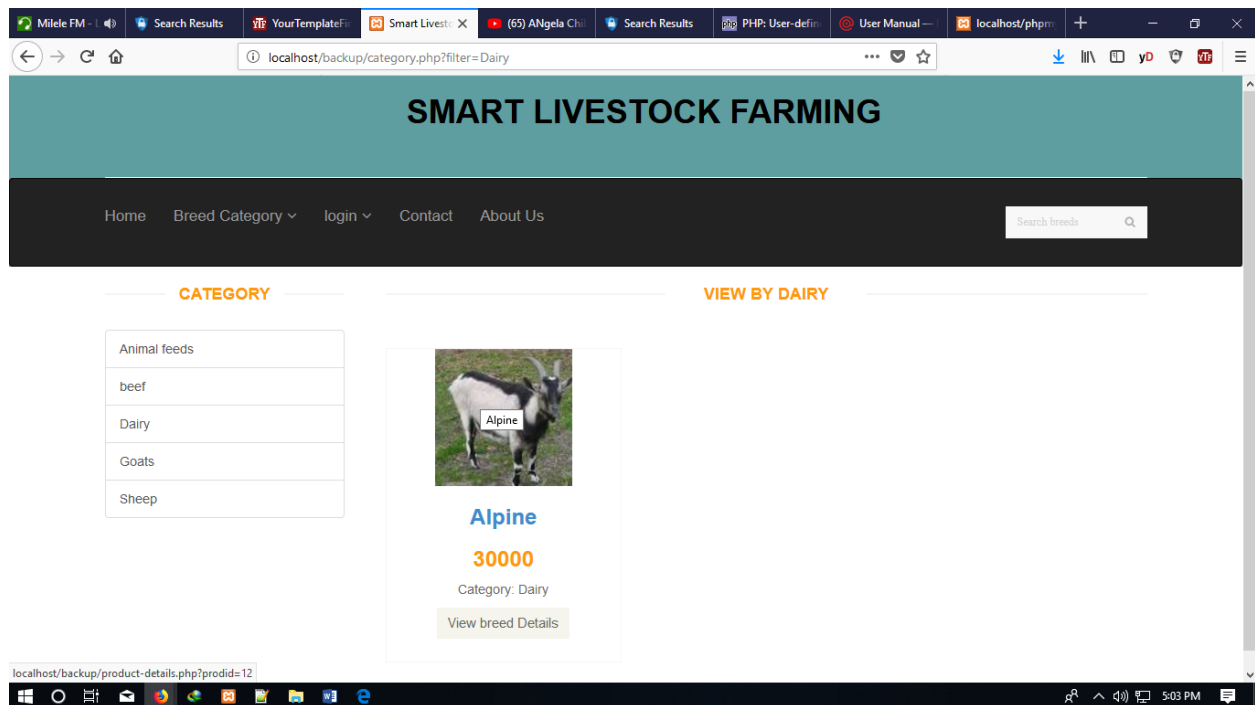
Milele FM - | Search Results YourTemplateFi Smart Livesto (65) ANgela Chi Search Results PHP: User-defin User Manual — localhost/phpm

localhost/backup/category.php?filter=Dairy

SMART LIVESTOCK FARMING

Home Breed Category login Contact About Us

Search breeds

CATEGORY

VIEW BY DAIRY

Animal feeds
beef
Dairy
Goats
Sheep

Alpine

Alpine

30000

Category: Dairy

View breed Details

localhost/backup/product-details.php?prodid=12

5:03 PM